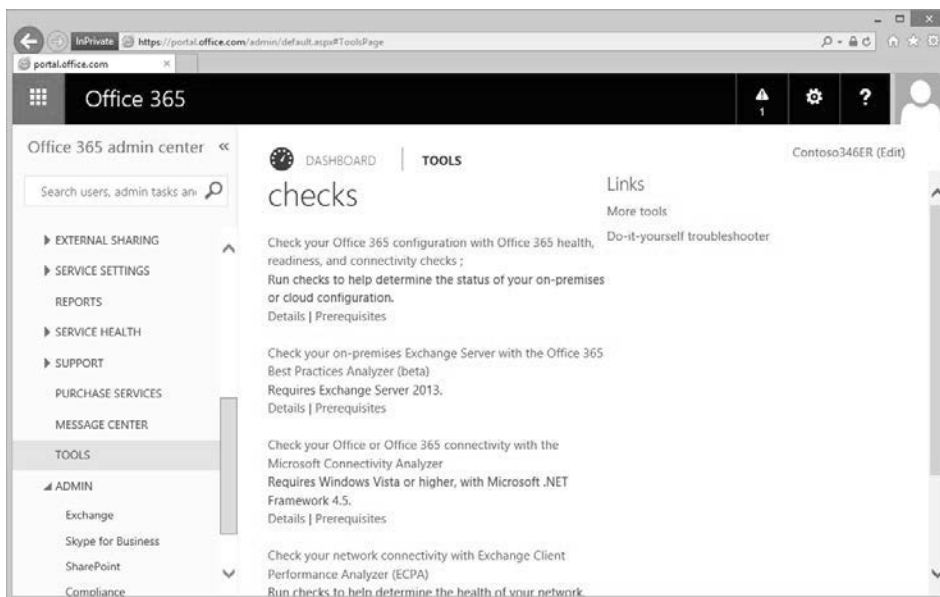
InPrivate https://portal.office.com/admin/default.aspx#ToolsPage

portal.office.com

Office 365

1

?

Office 365 admin center «

Search users, admin tasks an

▸ EXTERNAL SHARING

▸ SERVICE SETTINGS

REPORTS

▸ SERVICE HEALTH

▸ SUPPORT

PURCHASE SERVICES

MESSAGE CENTER

TOOLS

◢ ADMIN

Exchange

Skype for Business

SharePoint

Compliance

DASHBOARD | TOOLS

Contoso346ER (Edit)

checks

Check your Office 365 configuration with Office 365 health, readiness, and connectivity checks ;
Run checks to help determine the status of your on-premises or cloud configuration.
Details | Prerequisites

Check your on-premises Exchange Server with the Office 365 Best Practices Analyzer (beta)
Requires Exchange Server 2013.
Details | Prerequisites

Check your Office or Office 365 connectivity with the Microsoft Connectivity Analyzer
Requires Windows Vista or higher, with Microsoft .NET Framework 4.5.
Details | Prerequisites

Check your network connectivity with Exchange Client Performance Analyzer (ECPA)
Run checks to help determine the health of your network

Links

More tools

Do-it-yourself troubleshooter